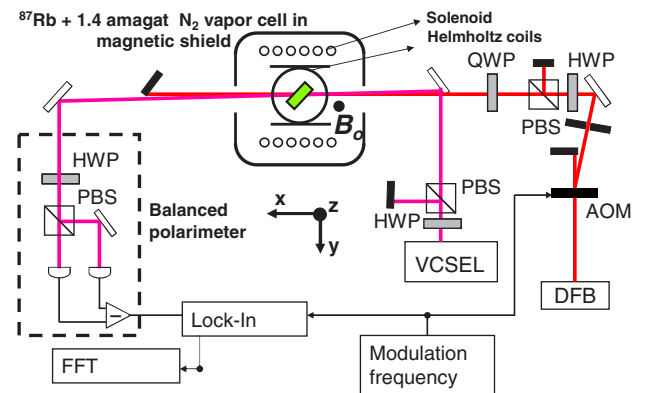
$^{87}$Rb + 1.4 amagat $N_2$ vapor cell in magnetic shield

Solenoid
Helmholtz coils

QWP
HWP
PBS

$B_o$

HWP
PBS

Balanced polarimeter

x
z
y

PBS
HWP
VCSEL

AOM

DFB

−

Lock-In

FFT

Modulation frequency